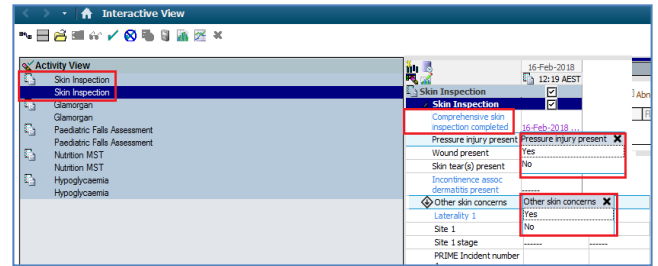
Interactive View

Activity View
Skin Inspection
Skin Inspection
Glamorgan
Glamorgan
Paediatric Falls Assessment
Paediatric Falls Assessment
Nutrition MST
Nutrition MST
Hypoglycaemia
Hypoglycaemia

16-Feb-2018
12:19 AEST
Abn
Skin Inspection
Skin Inspection
Comprehensive skin inspection completed
16-Feb-2018
Pressure injury present
Pressure injury present
Yes
No
Wound present
Skin tear(s) present
Incontinence assoc dermatitis present
------
Other skin concerns
Other skin concerns
Yes
No
Laterality 1
Site 1
Site 1 stage
------
------
PRIME Incident number